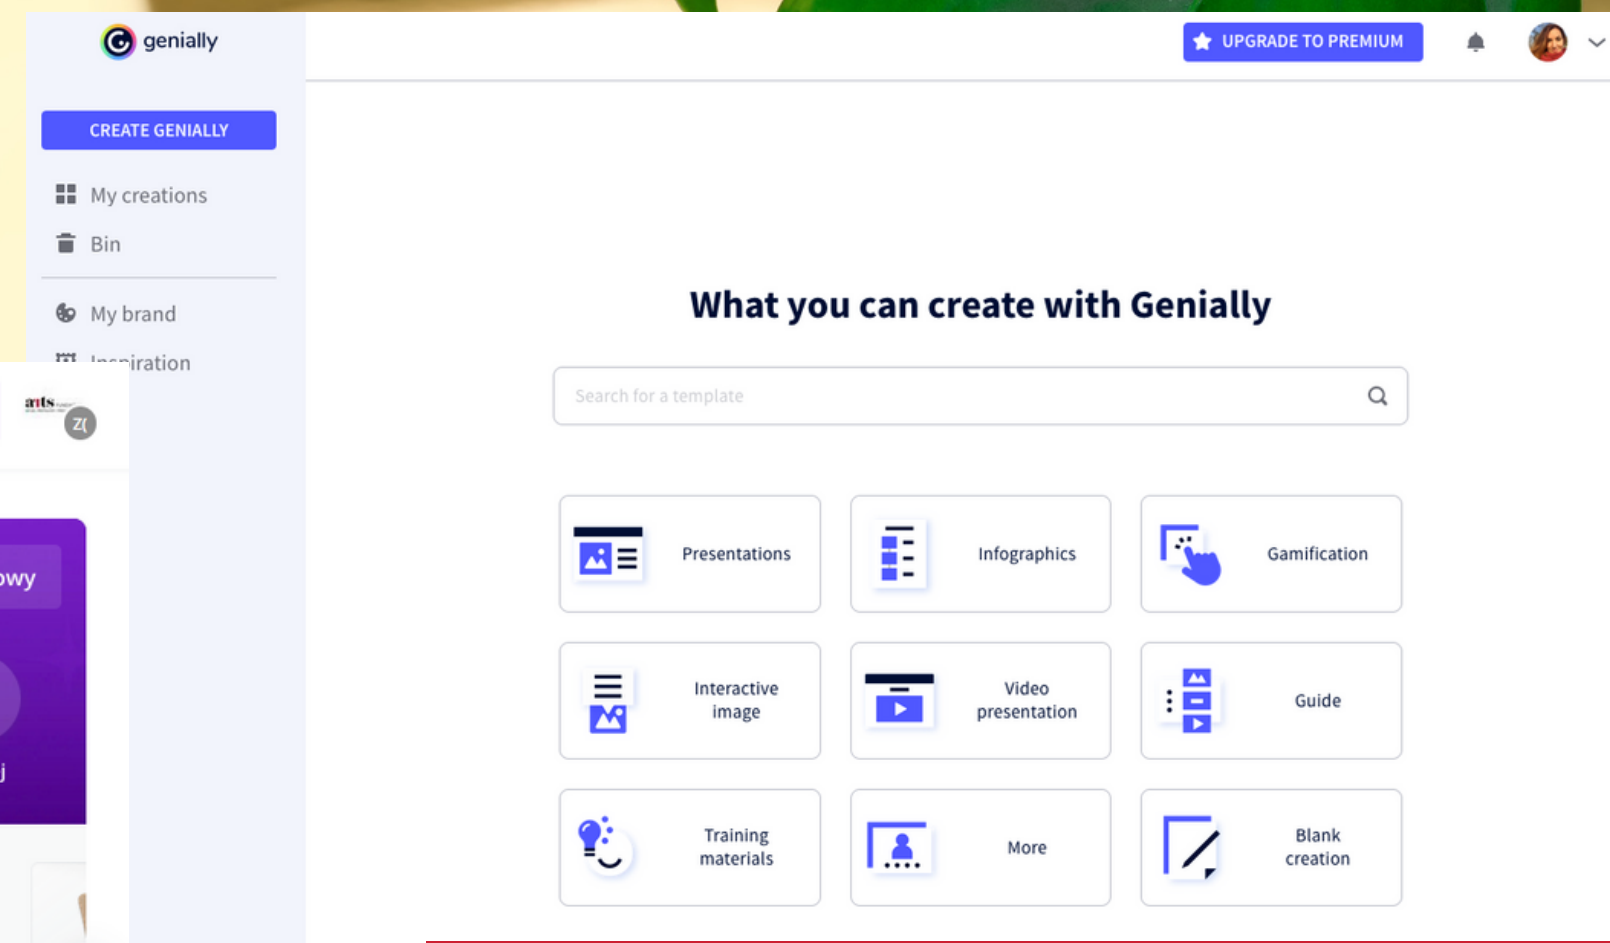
genially

UPGRADE TO PREMIUM

CREATE GENIALLY

My creations

Bin

My brand

Inspiration

arts

Z(

owy

j

What you can create with Genially

Search for a template

Presentations

Infographics

Gamification

Interactive image

Video presentation

Guide

Training materials

More

Blank creation